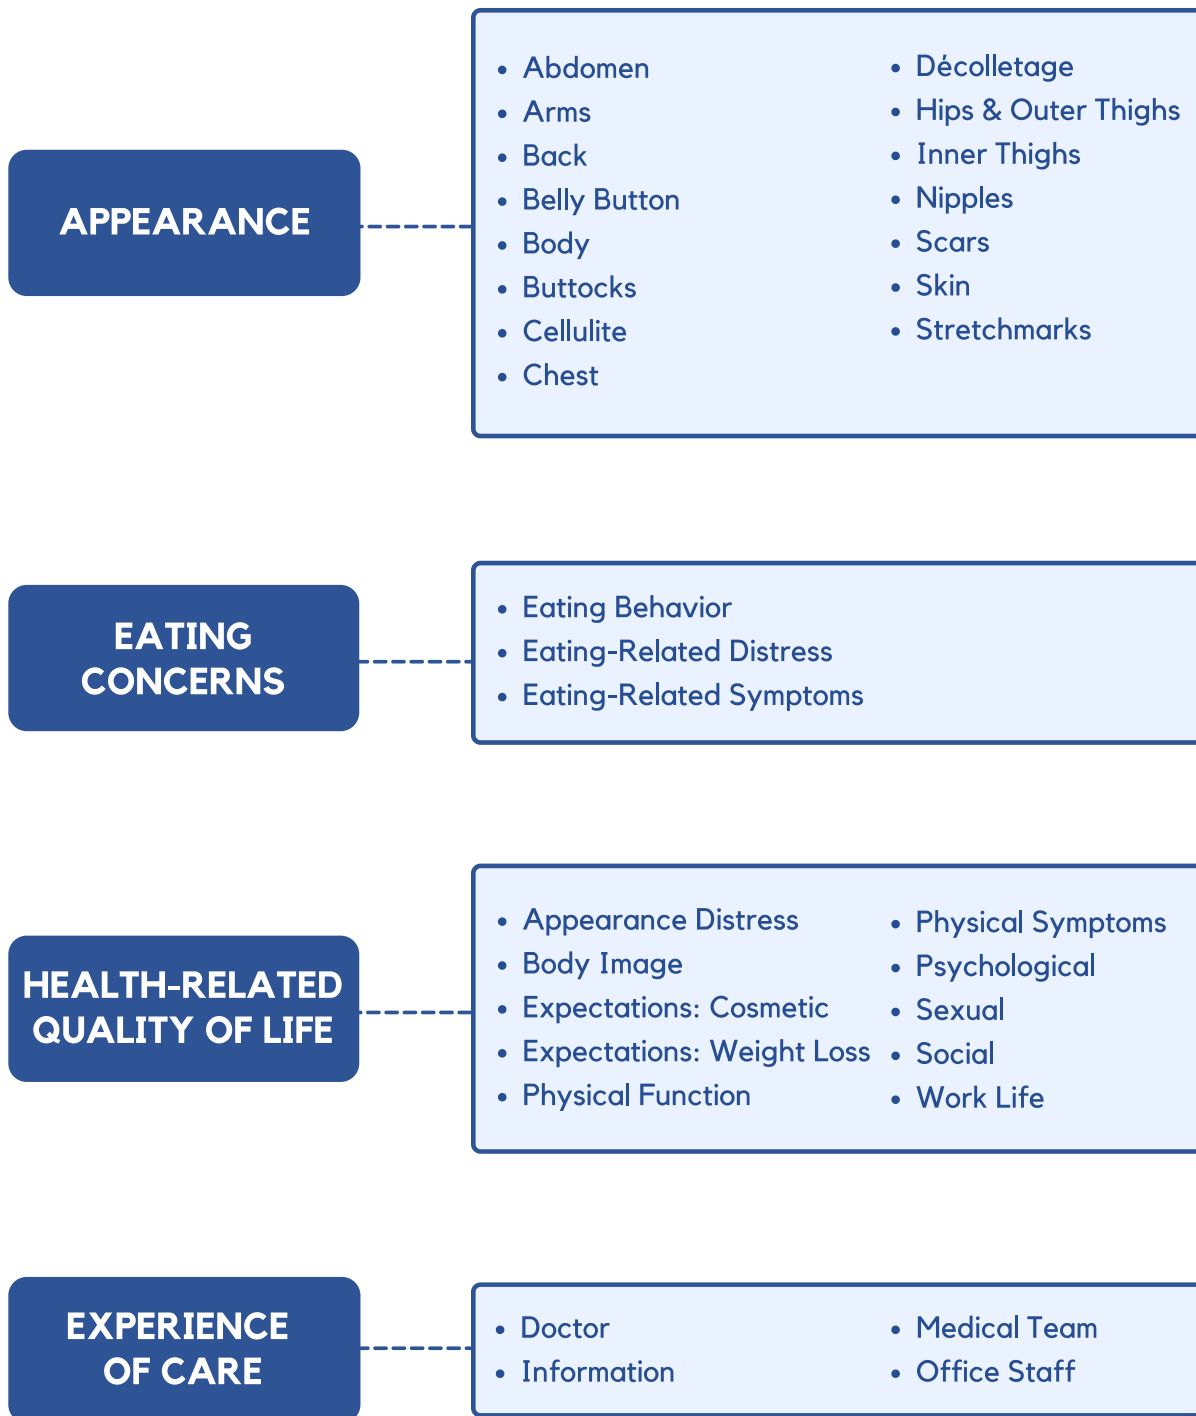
APPEARANCE

- Abdomen
- Arms
- Back
- Belly Button
- Body
- Buttocks
- Cellulite
- Chest

- Décolletage
- Hips & Outer Thighs
- Inner Thighs
- Nipples
- Scars
- Skin
- Stretchmarks

EATING CONCERNS

- Eating Behavior
- Eating-Related Distress
- Eating-Related Symptoms

HEALTH-RELATED QUALITY OF LIFE

- Appearance Distress
- Body Image
- Expectations: Cosmetic
- Expectations: Weight Loss
- Physical Function

- Physical Symptoms
- Psychological
- Sexual
- Social
- Work Life

EXPERIENCE OF CARE

- Doctor
- Information

- Medical Team
- Office Staff